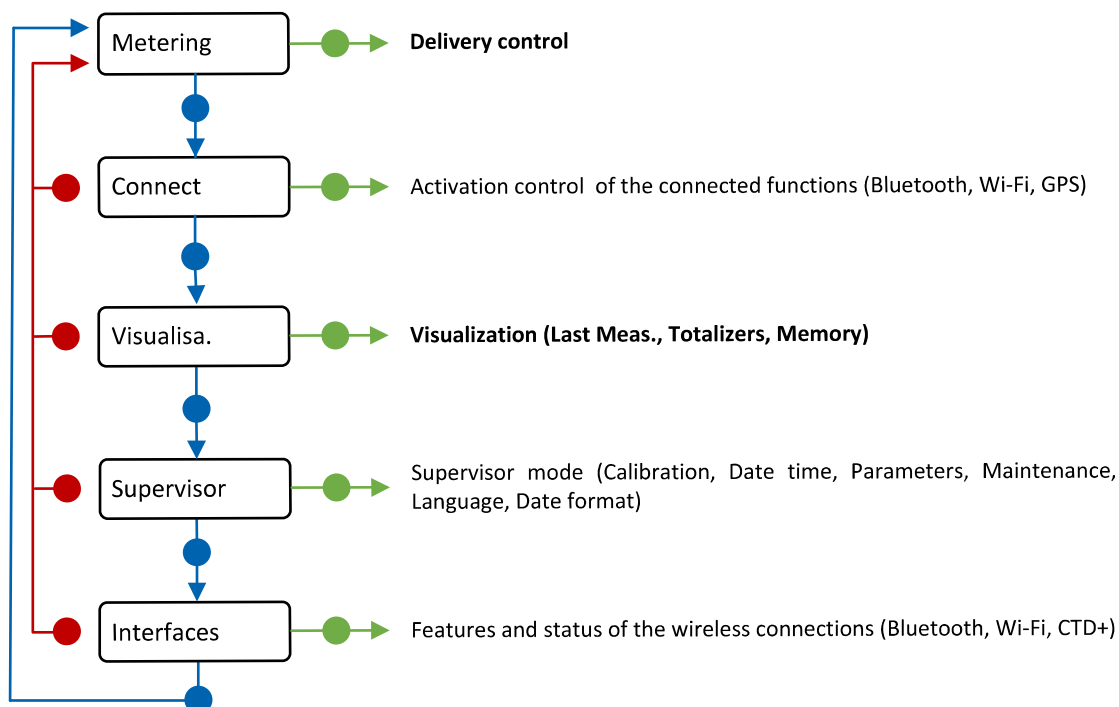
Metering

Delivery control

Connect

Activation control of the connected functions (Bluetooth, Wi-Fi, GPS)

Visualisa.

Visualization (Last Meas., Totalizers, Memory)

Supervisor

Supervisor mode (Calibration, Date time, Parameters, Maintenance, Language, Date format)

Interfaces

Features and status of the wireless connections (Bluetooth, Wi-Fi, CTD+)